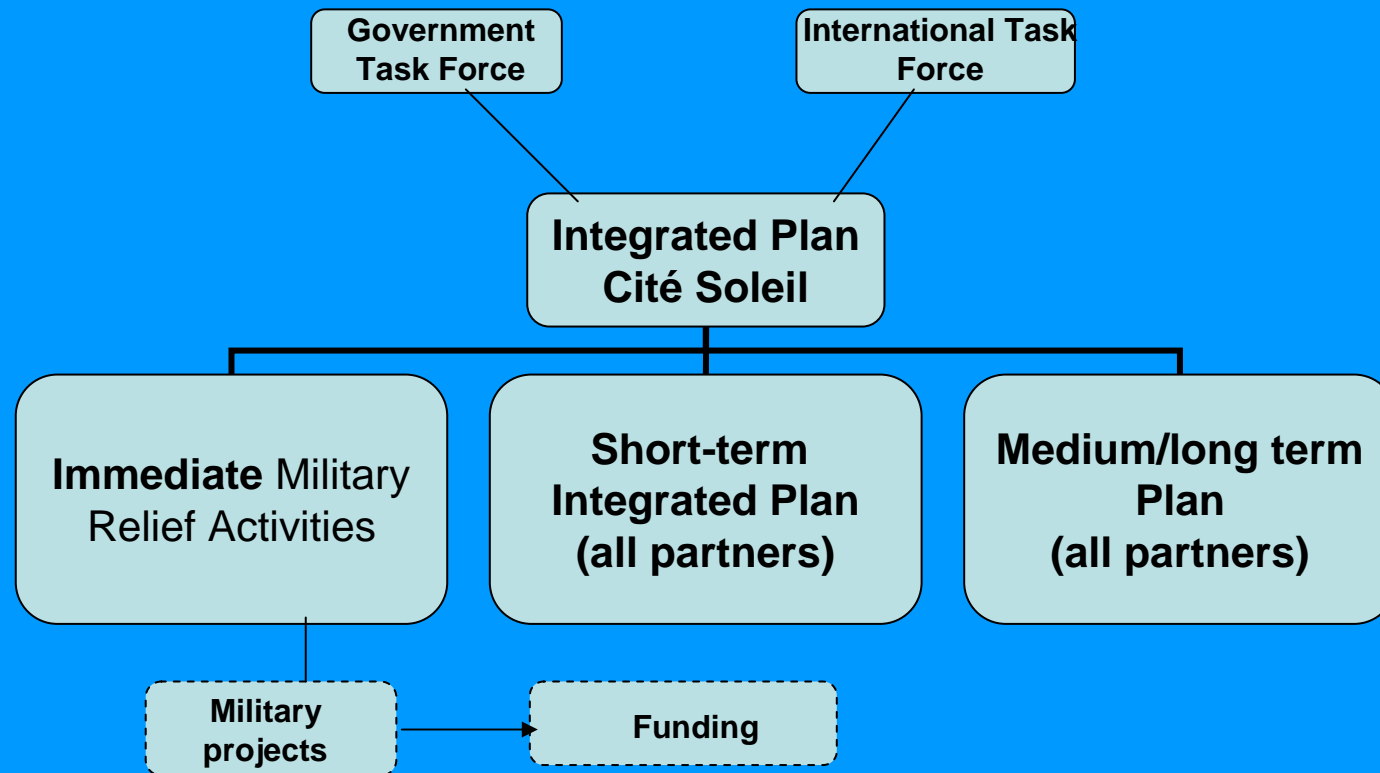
Government Task Force

International Task Force

Integrated Plan Cité Soleil

Immediate Military Relief Activities

Short-term Integrated Plan (all partners)

Medium/long term Plan (all partners)

Military projects

Funding